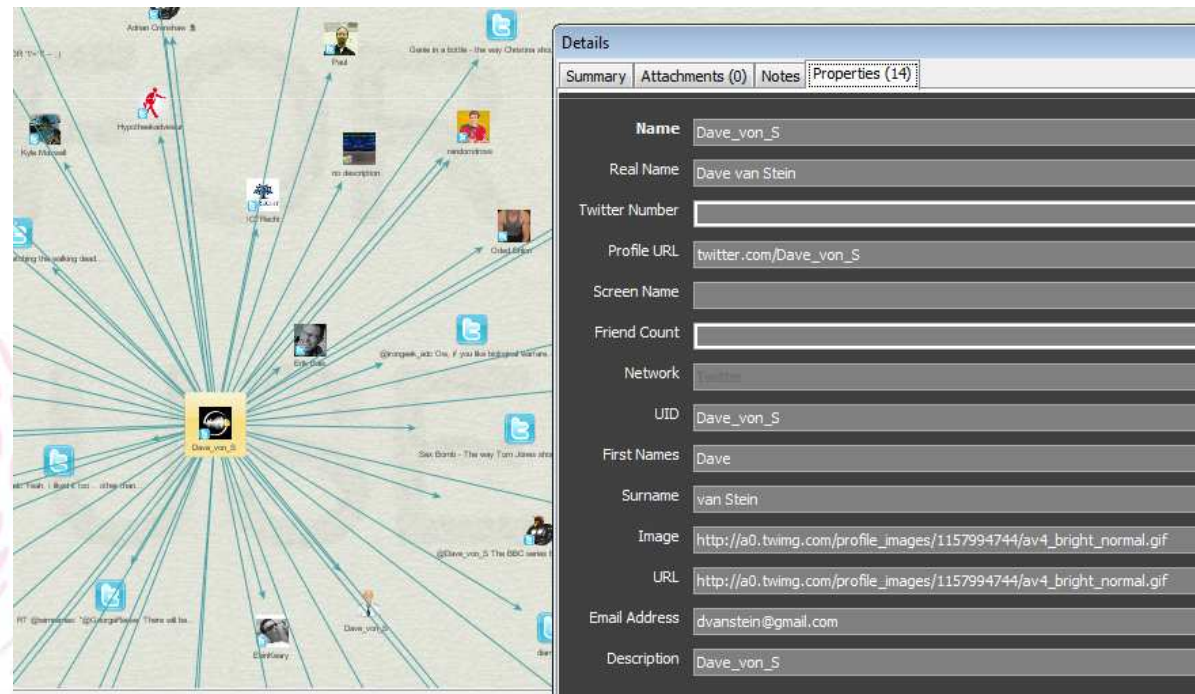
Adrian Crenshaw
Paul
Genie in a bottle - the way Christina sho
Hypothesisadvisor
Kyle Maxwell
randomstross
no description
IC Rach
Oded Brion
walking this walking dead...
Erik Diaz
@irongeek_adc Ow, if you like biological warfare...
Dave_von_S
Sex Bomb - The way Tom Jones sho
...: Yeah, i liked it too... other than...
@Dave_von_S The BBC series
RT @...: "@GeorgeBarker There will be...
Dave_von_S
ElanKeary

Details
Summary | Attachments (0) | Notes | Properties (14)

| | |
|---|---|
| Name | Dave_von_S |
| Real Name | Dave van Stein |
| Twitter Number | |
| Profile URL | twitter.com/Dave_von_S |
| Screen Name | |
| Friend Count | |
| Network | Twitter |
| UID | Dave_von_S |
| First Names | Dave |
| Surname | van Stein |
| Image | http://a0.twimg.com/profile_images/1157994744/av4_bright_normal.gif |
| URL | http://a0.twimg.com/profile_images/1157994744/av4_bright_normal.gif |
| Email Address | dvanstein@gmail.com |
| Description | Dave_von_S |